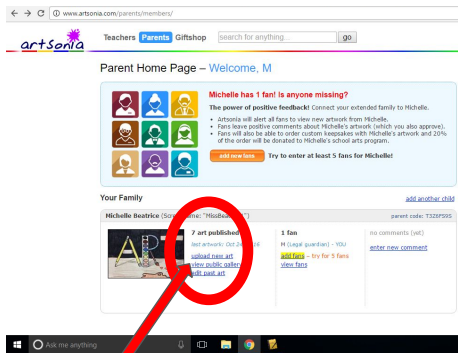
www.artsonia.com/parents/members/

artsonia

Teachers Parents Giftshop search for anything... go

Parent Home Page – Welcome, M

Michelle has 1 fan! Is anyone missing?

The power of positive feedback! Connect your extended family to Michelle.

• Artsonia will alert all fans to view new artwork from Michelle.
• Fans leave positive comments about Michelle's artwork (which you also approve).
• Fans will also be able to order custom keepsakes with Michelle's artwork and 20% of the order will be donated to Michelle's school arts program.

add new fans Try to enter at least 5 fans for Michelle!

Your Family

add another child

Michelle Beatrice (Sc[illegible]ame: "MissBea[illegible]") parent code: T329F5SS

ART

7 art published
last artwork: Oct 24, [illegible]6
upload new art
view public gallery
edit past art

1 fan
M (Legal guardian) - YOU
add fans - try for 5 fans
view fans

no comments (yet)
enter new comment

Ask me anything